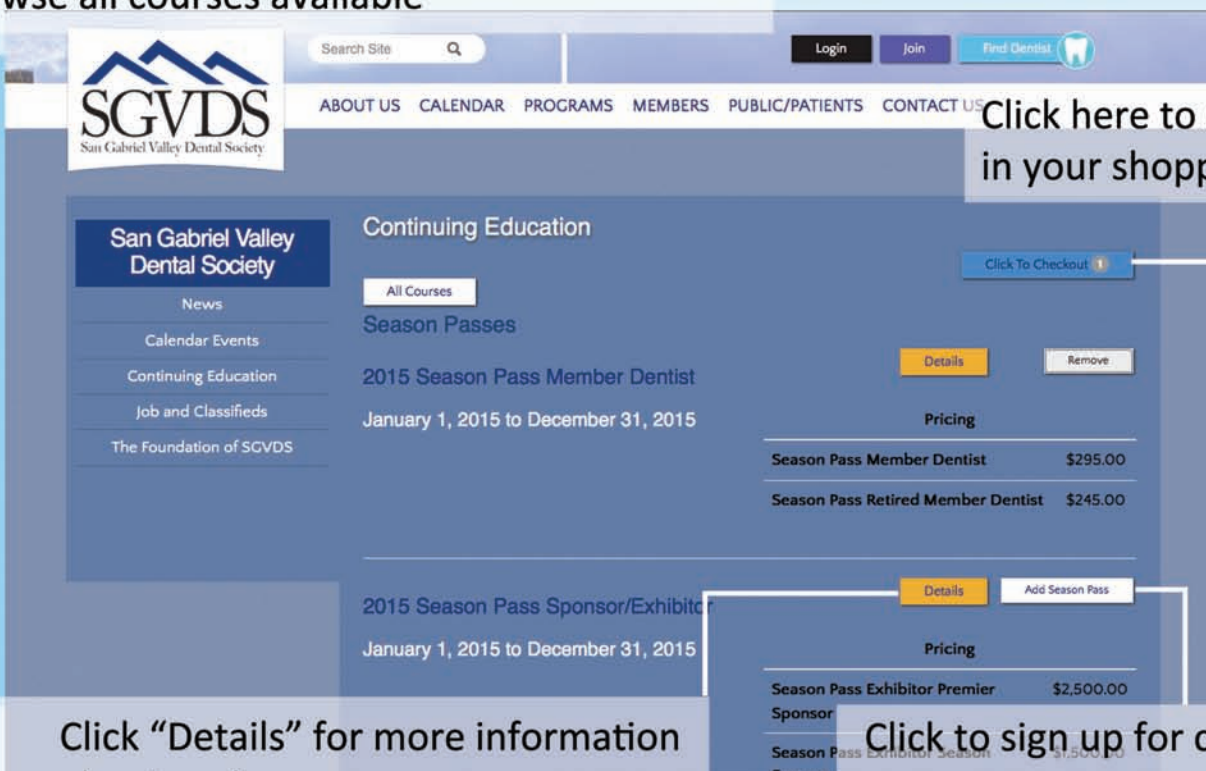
wse all courses available

SGVDS
San Gabriel Valley Dental Society

Search Site

Login Join Find Dentist

ABOUT US CALENDAR PROGRAMS MEMBERS PUBLIC/PATIENTS CONTACT US

Click here to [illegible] in your shopp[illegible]

San Gabriel Valley Dental Society

News

Calendar Events

Continuing Education

Job and Classifieds

The Foundation of SGVDS

Continuing Education

Click To Checkout 1

All Courses

Season Passes

2015 Season Pass Member Dentist

January 1, 2015 to December 31, 2015

Details Remove

| Pricing | |
|---|---|
| Season Pass Member Dentist | $295.00 |
| Season Pass Retired Member Dentist | $245.00 |

2015 Season Pass Sponsor/Exhibit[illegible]

January 1, 2015 to December 31, 2015

Details Add Season Pass

| Pricing | |
|---|---|
| Season Pass Exhibitor Premier Sponsor | $2,500.00 |
| Season P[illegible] | $1,500.00 |

Click "Details" for more information

Click to sign up for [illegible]